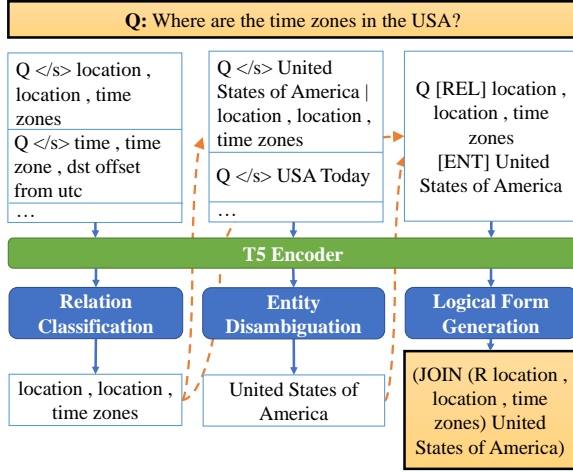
**Q:** Where are the time zones in the USA?

Q </s> location , location , time zones

Q </s> time , time zone , dst offset from utc

…

Q </s> United States of America | location , location , time zones

Q </s> USA Today

…

Q [REL] location , location , time zones [ENT] United States of America

T5 Encoder

Relation Classification

Entity Disambiguation

Logical Form Generation

location , location , time zones

United States of America

(JOIN (R location , location , time zones) United States of America)